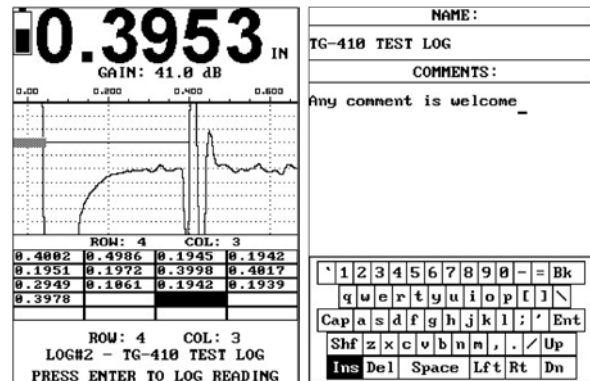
0.3953 IN
GAIN: 41.0 dB
0.00 0.200 0.400 0.600

ROW: 4 COL: 3

| 0.4002 | 0.4986 | 0.1945 | 0.1942 |
|---|---|---|---|
| 0.1951 | 0.1972 | 0.3998 | 0.4017 |
| 0.2949 | 0.1061 | 0.1942 | 0.1939 |
| 0.3978 | | | |

ROW: 4 COL: 3
LOG#2 – TG-410 TEST LOG
PRESS ENTER TO LOG READING

NAME:
TG-410 TEST LOG
COMMENTS:
Any comment is welcome_

` 1 2 3 4 5 6 7 8 9 0 - = Bk
q w e r t y u i o p [ ] \
Cap a s d f g h j k l ; ' Ent
Shf z x c v b n m , . / Up
Ins Del Space Lft Rt Dn